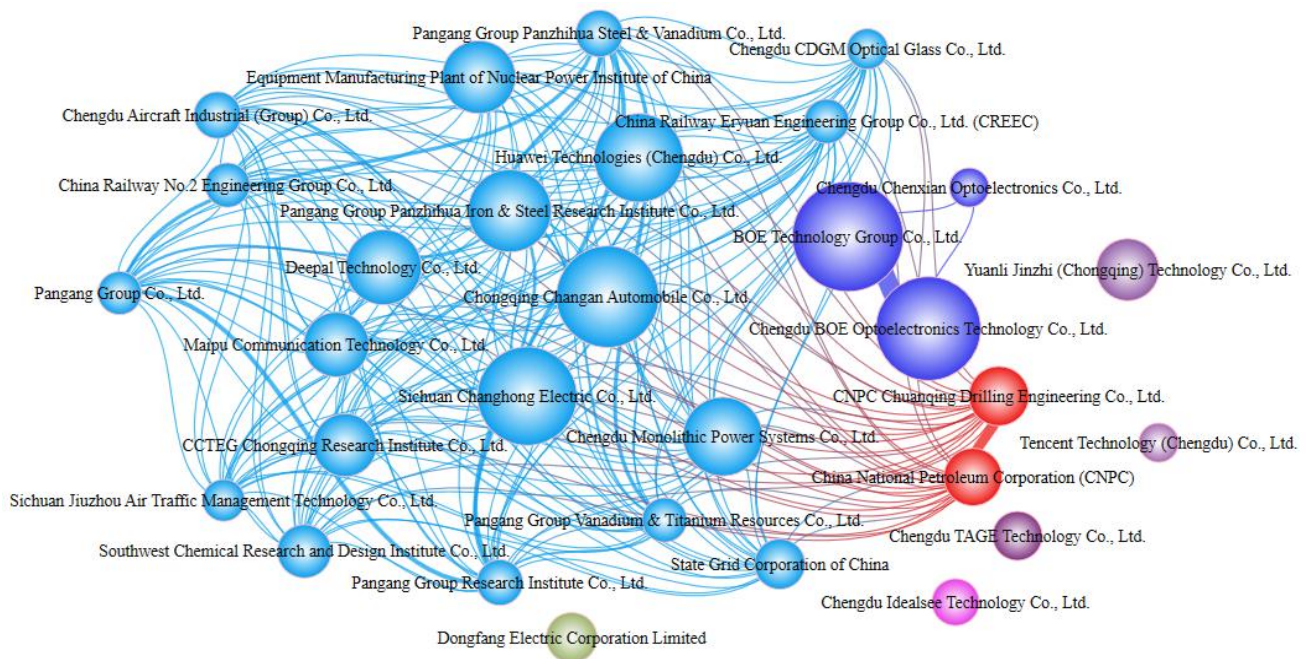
Pangang Group Panzhihua Steel & Vanadium Co., Ltd.
Chengdu CDGM Optical Glass Co., Ltd.
Equipment Manufacturing Plant of Nuclear Power Institute of China
Chengdu Aircraft Industrial (Group) Co., Ltd.
China Railway Eryuan Engineering Group Co., Ltd. (CREEC)
Huawei Technologies (Chengdu) Co., Ltd.
China Railway No.2 Engineering Group Co., Ltd.
Chengdu Chenxian Optoelectronics Co., Ltd.
Pangang Group Panzhihua Iron & Steel Research Institute Co., Ltd.
BOE Technology Group Co., Ltd.
Yuanli Jinzhi (Chongqing) Technology Co., Ltd.
Deepal Technology Co., Ltd.
Pangang Group Co., Ltd.
Chongqing Changan Automobile Co., Ltd.
Chengdu BOE Optoelectronics Technology Co., Ltd.
Maipu Communication Technology Co., Ltd.
Sichuan Changhong Electric Co., Ltd.
CNPC Chuanqing Drilling Engineering Co., Ltd.
Chengdu Monolithic Power Systems Co., Ltd.
Tencent Technology (Chengdu) Co., Ltd.
CCTEG Chongqing Research Institute Co., Ltd.
China National Petroleum Corporation (CNPC)
Sichuan Jiuzhou Air Traffic Management Technology Co., Ltd.
Pangang Group Vanadium & Titanium Resources Co., Ltd.
Chengdu TAGE Technology Co., Ltd.
Southwest Chemical Research and Design Institute Co., Ltd.
State Grid Corporation of China
Pangang Group Research Institute Co., Ltd.
Chengdu Idealsee Technology Co., Ltd.
Dongfang Electric Corporation Limited